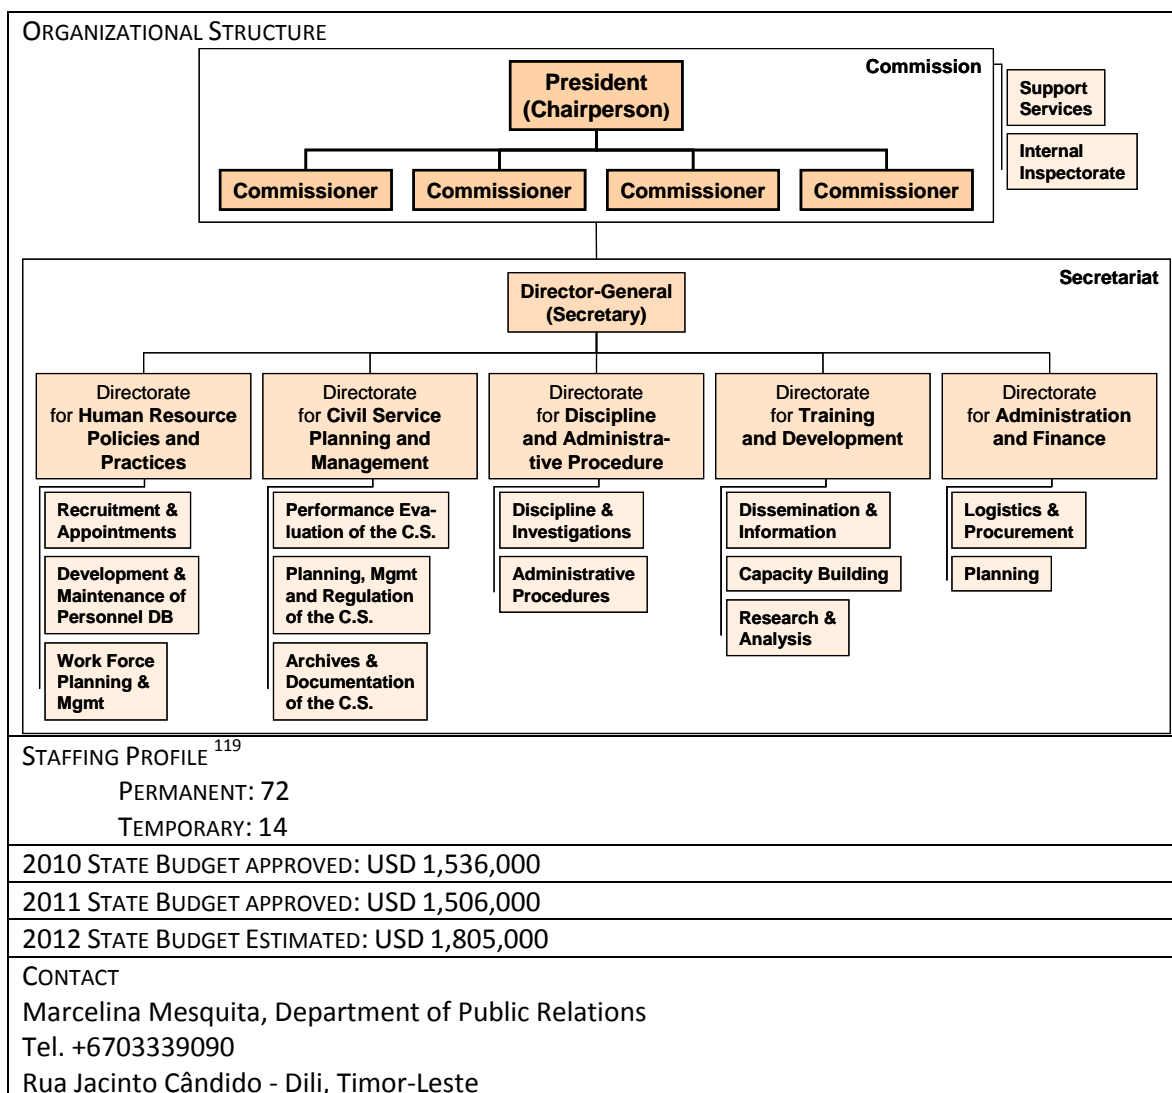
ORGANIZATIONAL STRUCTURE

Commission

President (Chairperson)

Commissioner

Commissioner

Commissioner

Commissioner

Support Services

Internal Inspectorate

Secretariat

Director-General (Secretary)

Directorate for Human Resource Policies and Practices

Recruitment & Appointments

Development & Maintenance of Personnel DB

Work Force Planning & Mgmt

Directorate for Civil Service Planning and Management

Performance Evaluation of the C.S.

Planning, Mgmt and Regulation of the C.S.

Archives & Documentation of the C.S.

Directorate for Discipline and Administrative Procedure

Discipline & Investigations

Administrative Procedures

Directorate for Training and Development

Dissemination & Information

Capacity Building

Research & Analysis

Directorate for Administration and Finance

Logistics & Procurement

Planning

STAFFING PROFILE $^{119}$

PERMANENT: 72

TEMPORARY: 14

2010 STATE BUDGET APPROVED: USD 1,536,000

2011 STATE BUDGET APPROVED: USD 1,506,000

2012 STATE BUDGET ESTIMATED: USD 1,805,000

CONTACT

Marcelina Mesquita, Department of Public Relations

Tel. +6703339090

Rua Jacinto Cândido - Dili, Timor-Leste